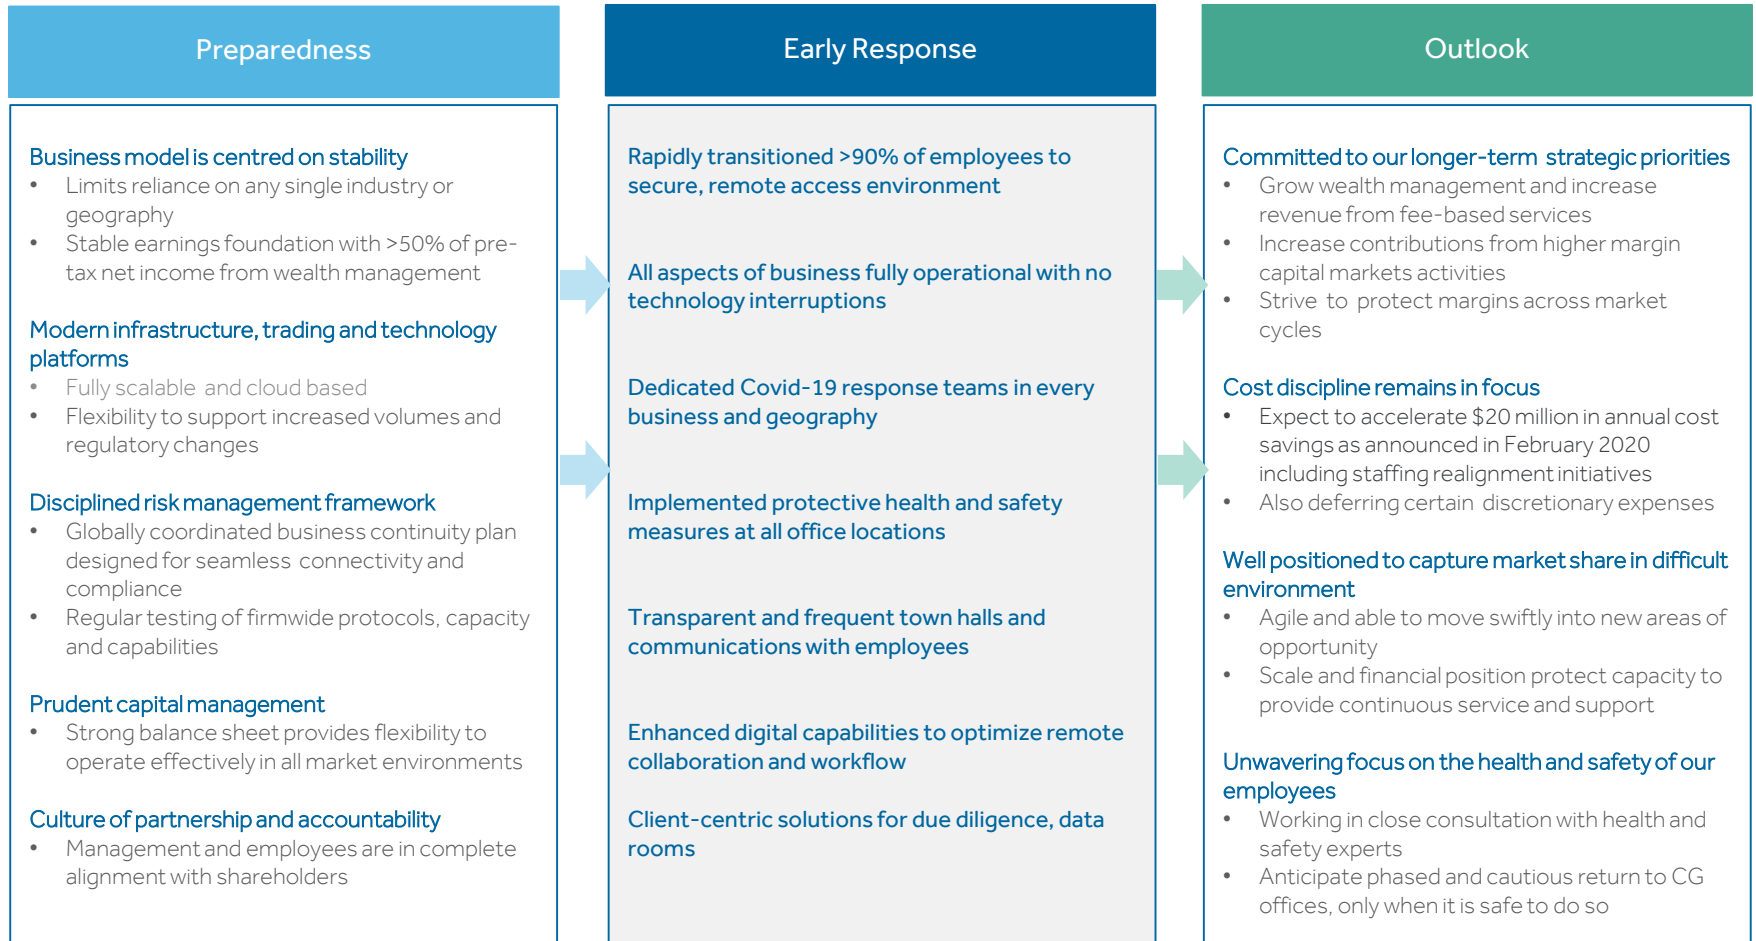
Preparedness

Business model is centred on stability
• Limits reliance on any single industry or geography
• Stable earnings foundation with >50% of pre-tax net income from wealth management

Modern infrastructure, trading and technology platforms
• Fully scalable and cloud based
• Flexibility to support increased volumes and regulatory changes

Disciplined risk management framework
• Globally coordinated business continuity plan designed for seamless connectivity and compliance
• Regular testing of firmwide protocols, capacity and capabilities

Prudent capital management
• Strong balance sheet provides flexibility to operate effectively in all market environments

Culture of partnership and accountability
• Management and employees are in complete alignment with shareholders

Early Response

Rapidly transitioned >90% of employees to secure, remote access environment

All aspects of business fully operational with no technology interruptions

Dedicated Covid-19 response teams in every business and geography

Implemented protective health and safety measures at all office locations

Transparent and frequent town halls and communications with employees

Enhanced digital capabilities to optimize remote collaboration and workflow

Client-centric solutions for due diligence, data rooms

Outlook

Committed to our longer-term strategic priorities
• Grow wealth management and increase revenue from fee-based services
• Increase contributions from higher margin capital markets activities
• Strive to protect margins across market cycles

Cost discipline remains in focus
• Expect to accelerate $20 million in annual cost savings as announced in February 2020 including staffing realignment initiatives
• Also deferring certain discretionary expenses

Well positioned to capture market share in difficult environment
• Agile and able to move swiftly into new areas of opportunity
• Scale and financial position protect capacity to provide continuous service and support

Unwavering focus on the health and safety of our employees
• Working in close consultation with health and safety experts
• Anticipate phased and cautious return to CG offices, only when it is safe to do so